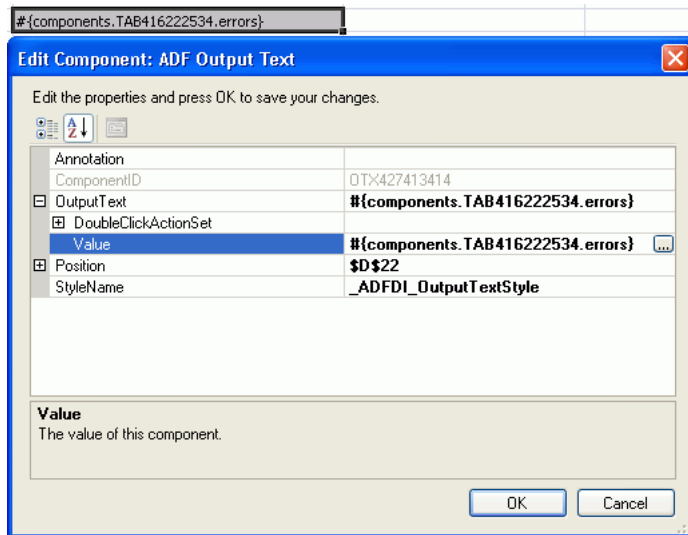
#{components.TAB416222534.errors}

Edit Component: ADF Output Text

Edit the properties and press OK to save your changes.

| | |
|---|---|
| Annotation | |
| ComponentID | OTX427413414 |
| ⊟ OutputText | #{components.TAB416222534.errors} |
| ⊞ DoubleClickActionSet | |
| Value | #{components.TAB416222534.errors} ... |
| ⊞ Position | \$D\$22 |
| StyleName | _ADFDI_OutputTextStyle |

Value
The value of this component.

OK Cancel